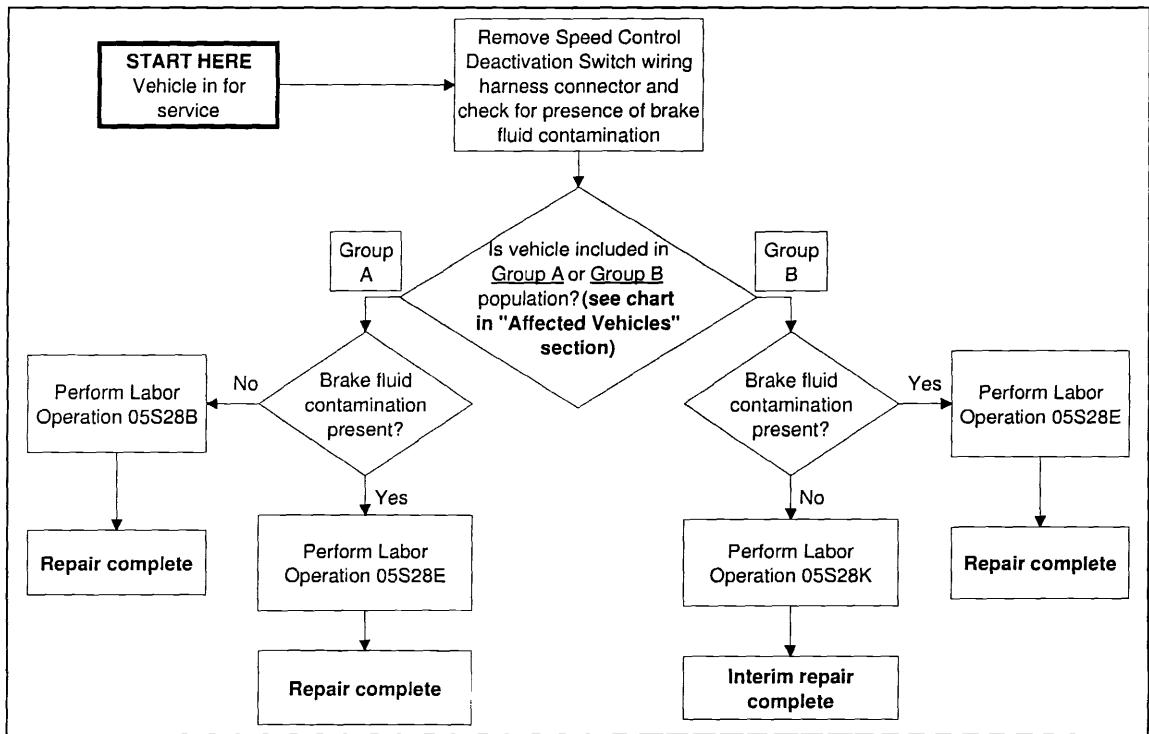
START HERE
Vehicle in for service

Remove Speed Control Deactivation Switch wiring harness connector and check for presence of brake fluid contamination

Group A

Is vehicle included in Group A or Group B population? (see chart in "Affected Vehicles" section)

Group B

Perform Labor Operation 05S28B

No

Brake fluid contamination present?

Brake fluid contamination present?

Yes

Perform Labor Operation 05S28E

Yes

No

Repair complete

Perform Labor Operation 05S28E

Perform Labor Operation 05S28K

Repair complete

Repair complete

Interim repair complete